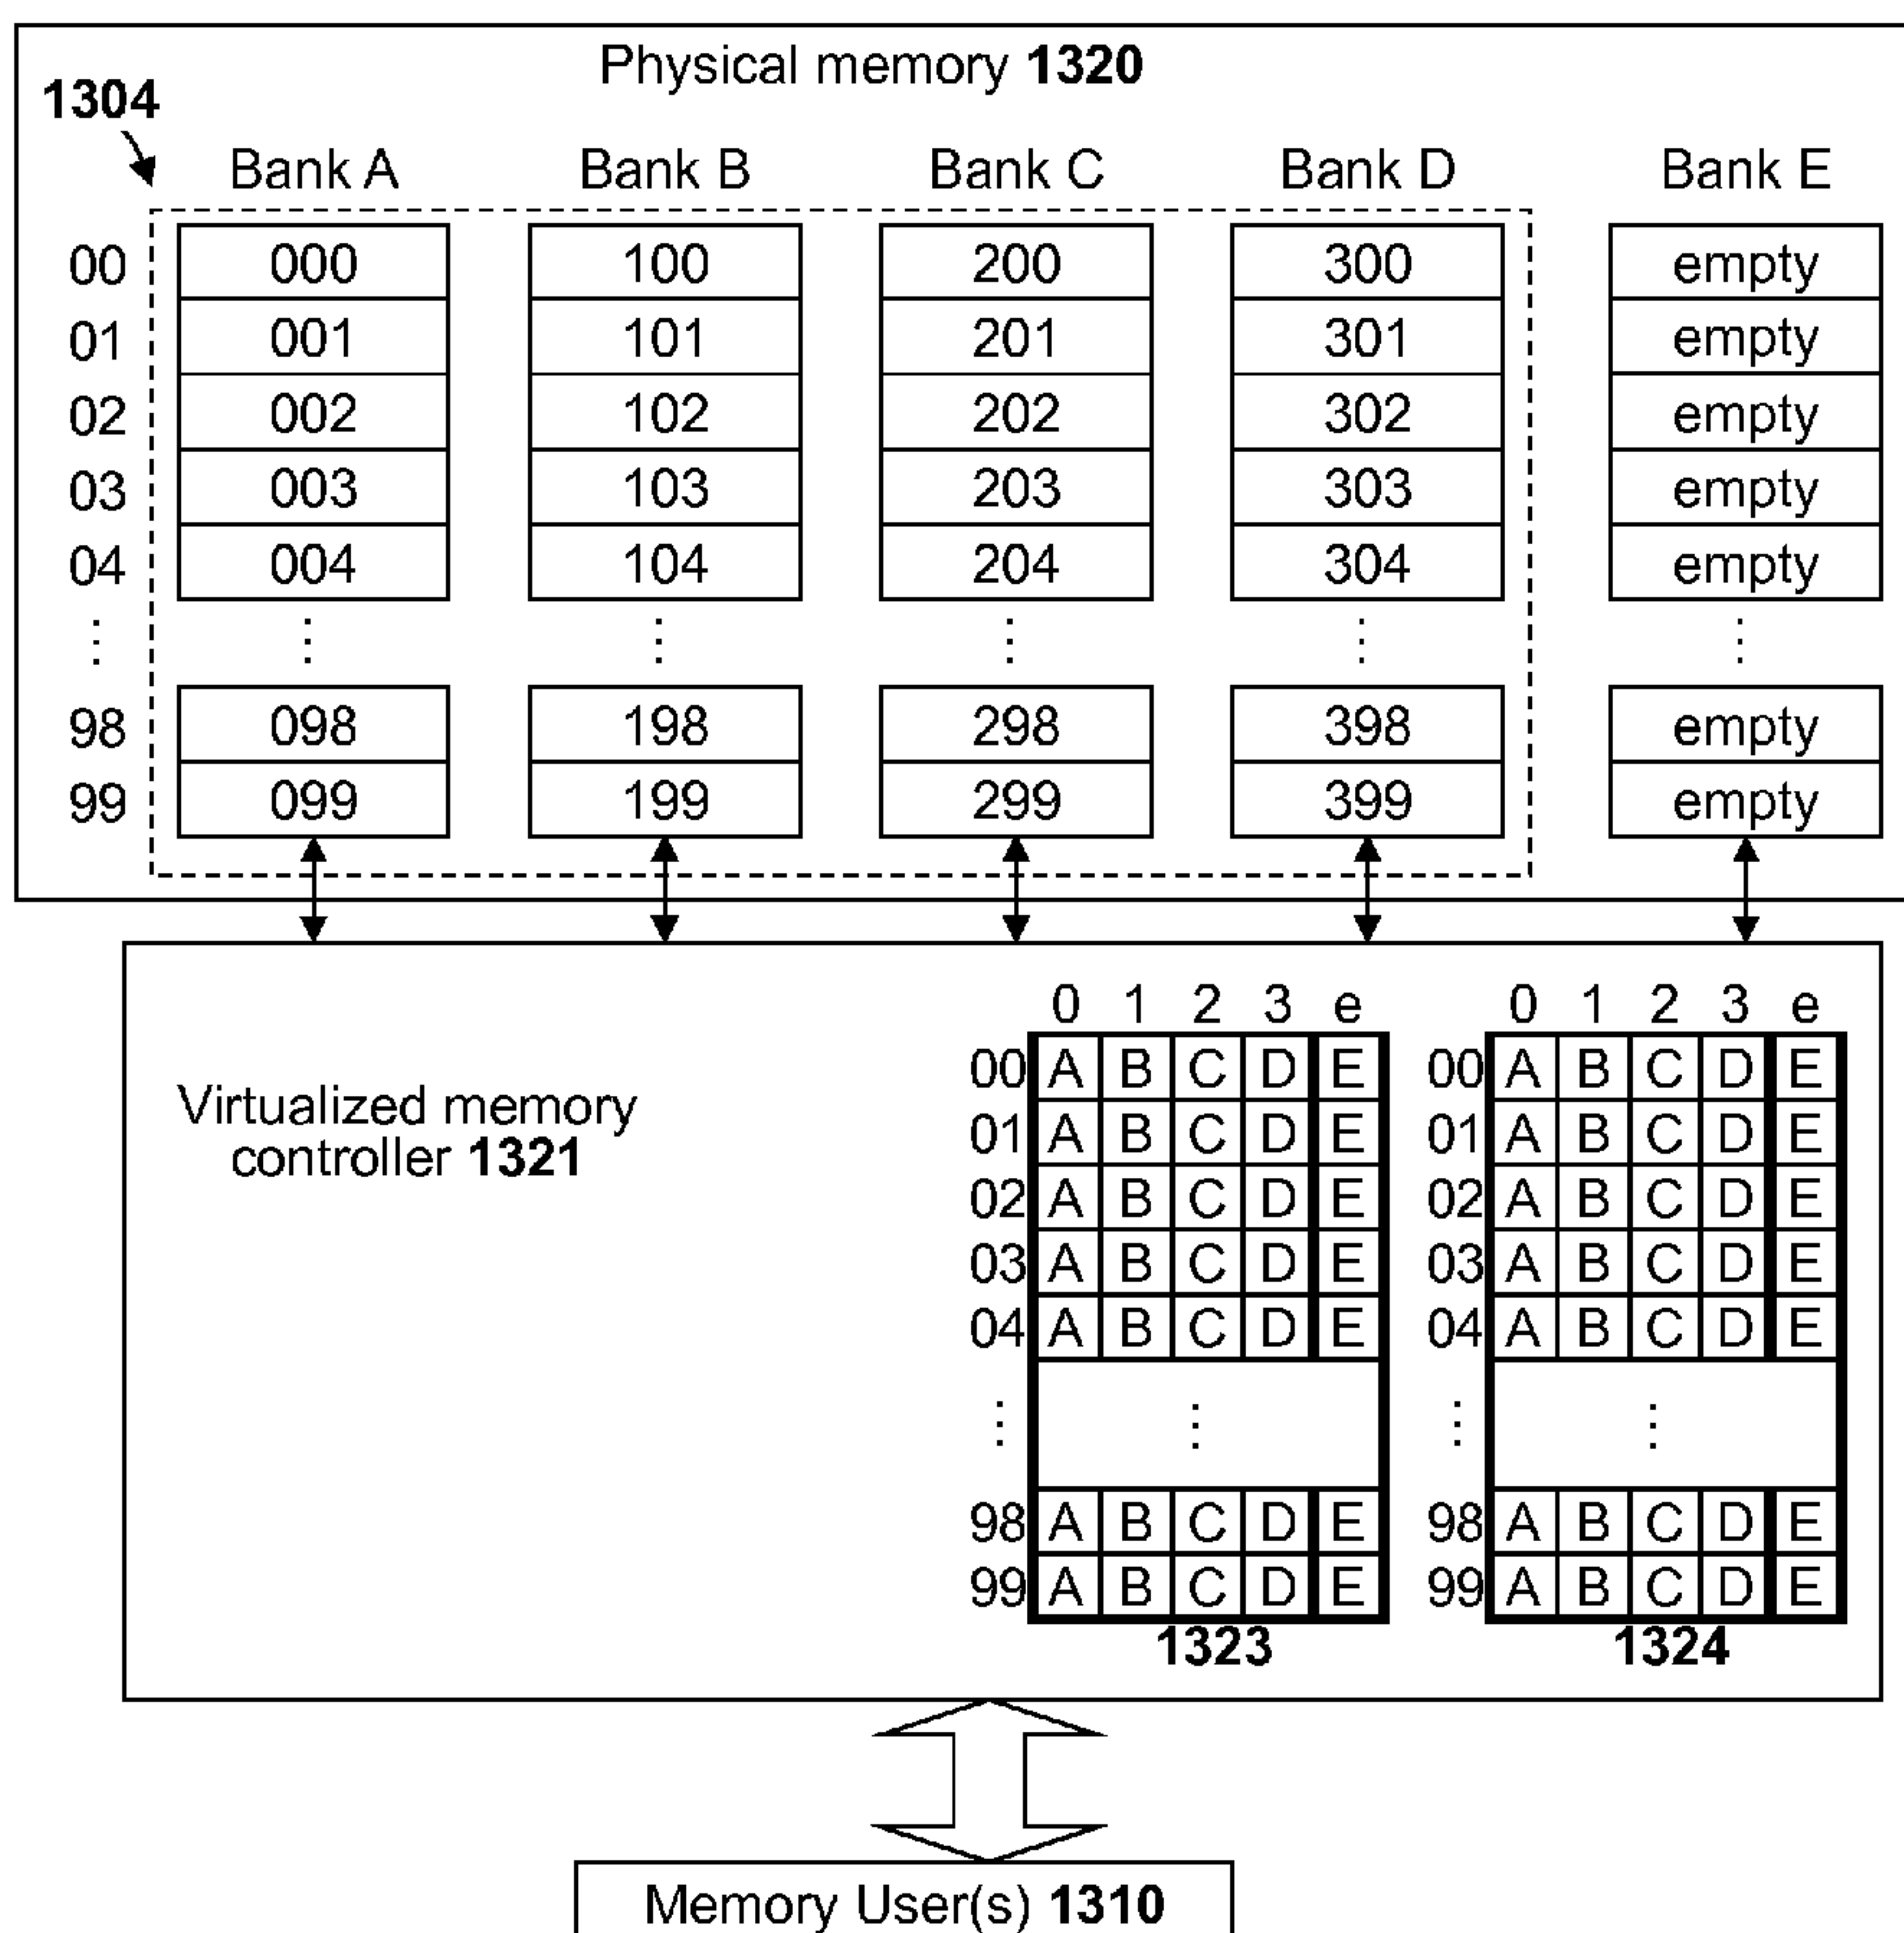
Physical memory **1320**

1304

| | Bank A | Bank B | Bank C | Bank D | Bank E |
|---|---|---|---|---|---|
| 00 | 000 | 100 | 200 | 300 | empty |
| 01 | 001 | 101 | 201 | 301 | empty |
| 02 | 002 | 102 | 202 | 302 | empty |
| 03 | 003 | 103 | 203 | 303 | empty |
| 04 | 004 | 104 | 204 | 304 | empty |
| ⋮ | ⋮ | ⋮ | ⋮ | ⋮ | ⋮ |
| 98 | 098 | 198 | 298 | 398 | empty |
| 99 | 099 | 199 | 299 | 399 | empty |

Virtualized memory controller **1321**

| | 0 | 1 | 2 | 3 | e |
|---|---|---|---|---|---|
| 00 | A | B | C | D | E |
| 01 | A | B | C | D | E |
| 02 | A | B | C | D | E |
| 03 | A | B | C | D | E |
| 04 | A | B | C | D | E |
| ⋮ | | | ⋮ | | |
| 98 | A | B | C | D | E |
| 99 | A | B | C | D | E |

**1323**

| | 0 | 1 | 2 | 3 | e |
|---|---|---|---|---|---|
| 00 | A | B | C | D | E |
| 01 | A | B | C | D | E |
| 02 | A | B | C | D | E |
| 03 | A | B | C | D | E |
| 04 | A | B | C | D | E |
| ⋮ | | | ⋮ | | |
| 98 | A | B | C | D | E |
| 99 | A | B | C | D | E |

**1324**

Memory User(s) **1310**